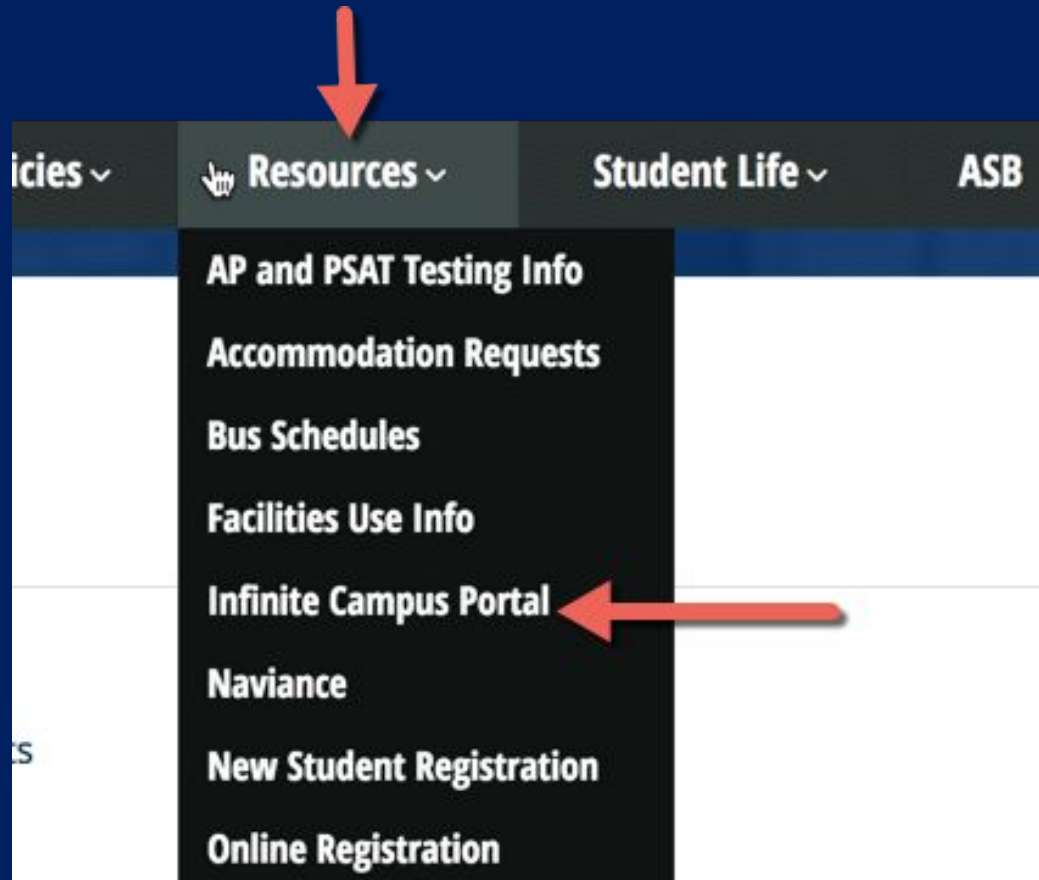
icies ⌄ Resources ⌄ Student Life ⌄ ASB

AP and PSAT Testing Info
Accommodation Requests
Bus Schedules
Facilities Use Info
Infinite Campus Portal
Naviance
New Student Registration
Online Registration

ts